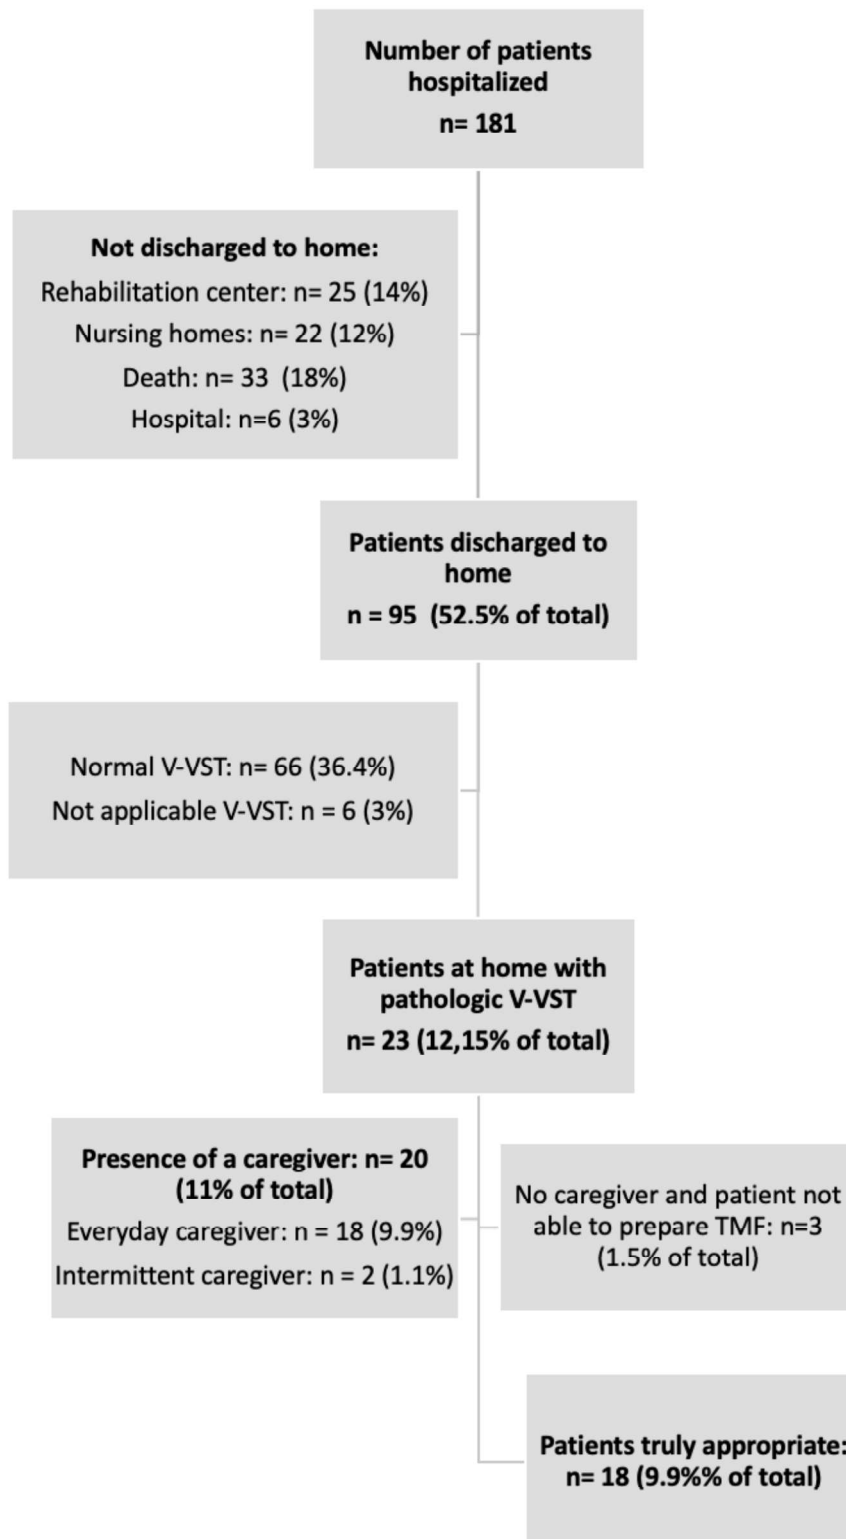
Number of patients hospitalized
n= 181

Not discharged to home:
Rehabilitation center: n= 25 (14%)
Nursing homes: n= 22 (12%)
Death: n= 33 (18%)
Hospital: n=6 (3%)

Patients discharged to home
n = 95 (52.5% of total)

Normal V-VST: n= 66 (36.4%)
Not applicable V-VST: n = 6 (3%)

Patients at home with pathologic V-VST
n= 23 (12,15% of total)

Presence of a caregiver: n= 20 (11% of total)
Everyday caregiver: n = 18 (9.9%)
Intermittent caregiver: n = 2 (1.1%)

No caregiver and patient not able to prepare TMF: n=3 (1.5% of total)

Patients truly appropriate: n= 18 (9.9%% of total)